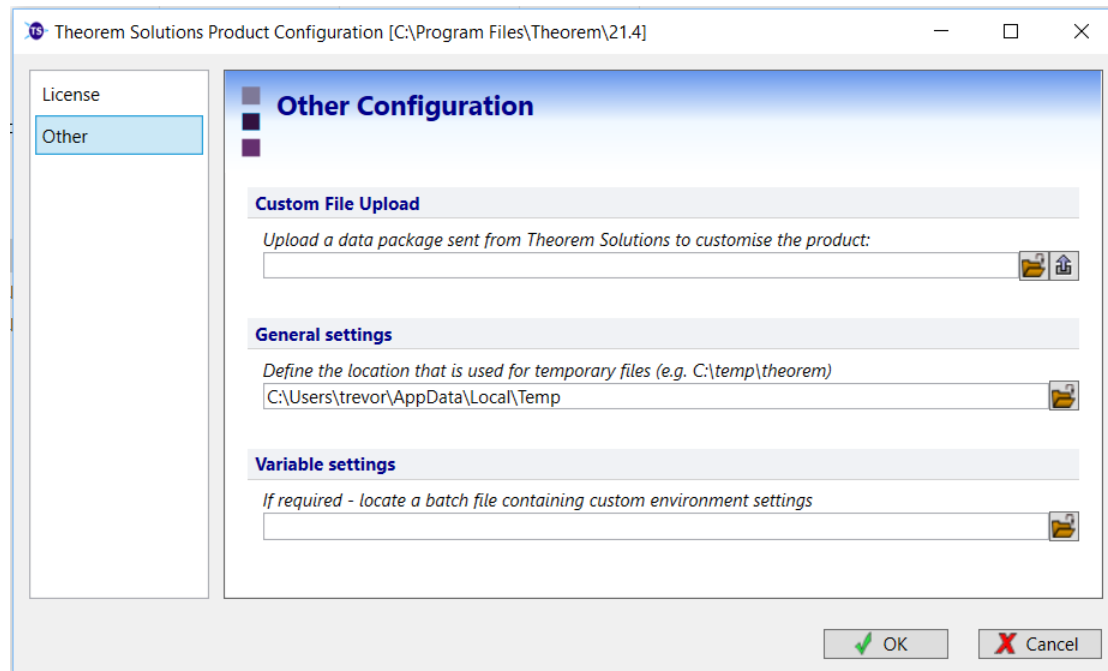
Theorem Solutions Product Configuration [C:\Program Files\Theorem\21.4]

License
Other

Other Configuration

Custom File Upload

Upload a data package sent from Theorem Solutions to customise the product:

General settings

Define the location that is used for temporary files (e.g. C:\temp\theorem)

C:\Users\trevor\AppData\Local\Temp

Variable settings

If required - locate a batch file containing custom environment settings

OK
Cancel